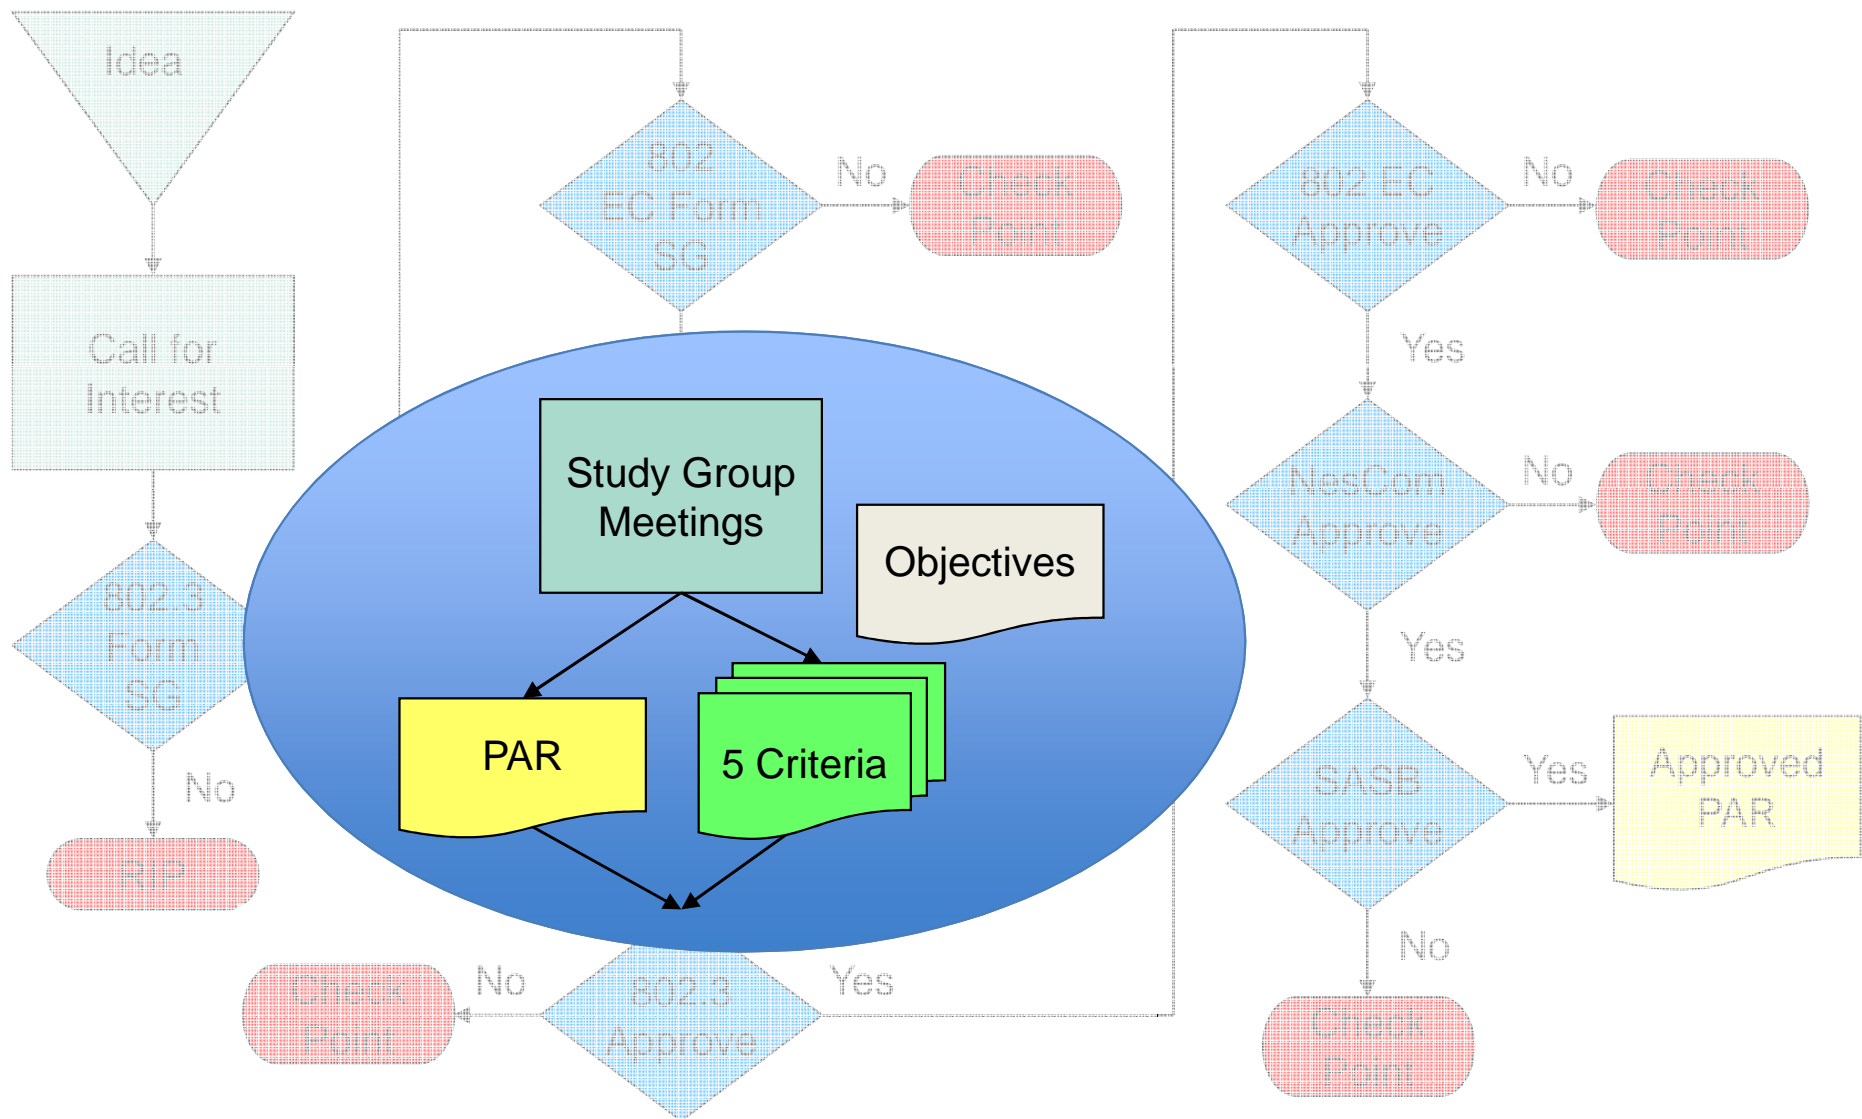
Idea

Call for Interest

802.3 Form SG

No

RIP

802 EC Form SG

No

Check Point

Study Group Meetings

Objectives

PAR

5 Criteria

Check Point

No

802.3 Approve

Yes

802 EC Approve

No

Check Point

Yes

NesCom Approve

No

Check Point

Yes

SASB Approve

Yes

Approved PAR

No

Check Point